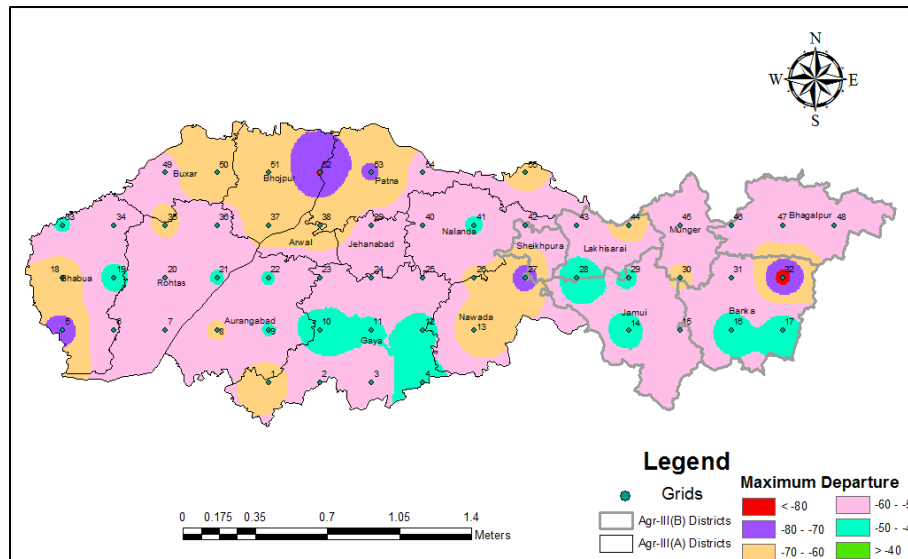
N
W
E
S

49 Buxar 50 51 Bhojpur 52 53 Patna 54 55
33 34 35 36 37 38 Arwal 39 Jehanabad 40 Nalanda 41 42 Sheikhpura 43 Lakhisarai 44 45 Munger 46 47 Bhagalpur 48
18 Bhabua 19 20 Rohtas 21 22 23 24 25 26 27 28 29 30 31 32
5 6 7 8 Aurangabad 9 10 11 Gaya 12 Nawada 13 Jamui 14 15 Banka 16 17
1 2 3 4

0 0.175 0.35 0.7 1.05 1.4 Meters

Legend
Grids
Agr-III(B) Districts
Agr-III(A) Districts

Maximum Departure
< -80
-80 - -70
-70 - -60
-60 - -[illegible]
-50 - -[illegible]
> -40